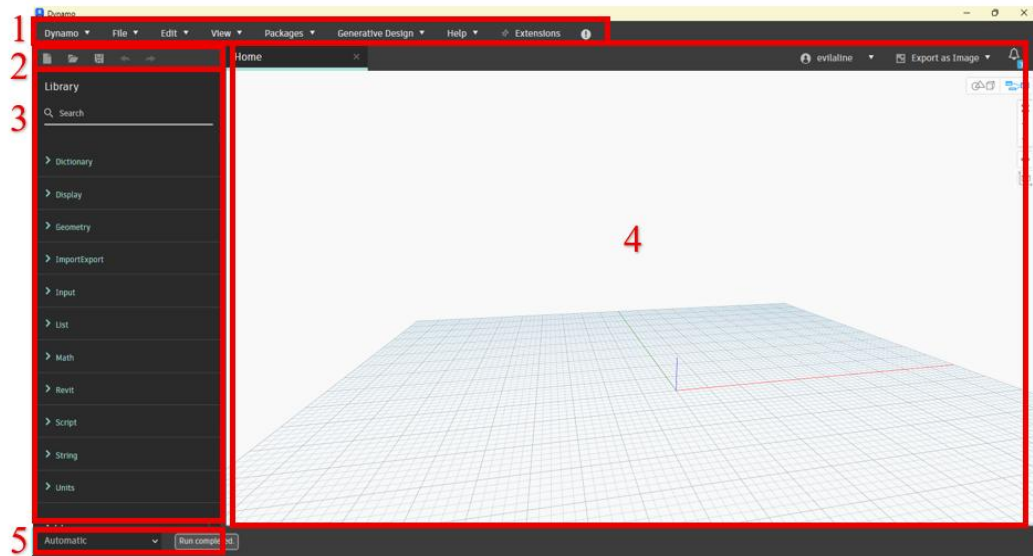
Dynamo

1

Dynamo ▼ File ▼ Edit ▼ View ▼ Packages ▼ Generative Design ▼ Help ▼ Extensions

2

Home

evilaline ▼ Export as Image ▼

3

Library

Search

Dictionary

Display

Geometry

ImportExport

Input

List

Math

Revit

Script

String

Units

4

5

Automatic

Run completed.